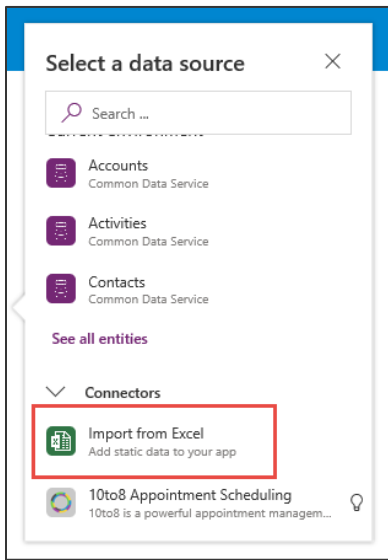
Select a data source

Search ...

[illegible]

Accounts
Common Data Service

Activities
Common Data Service

Contacts
Common Data Service

See all entities

Connectors

Import from Excel
Add static data to your app

10to8 Appointment Scheduling
10to8 is a powerful appointment managem...